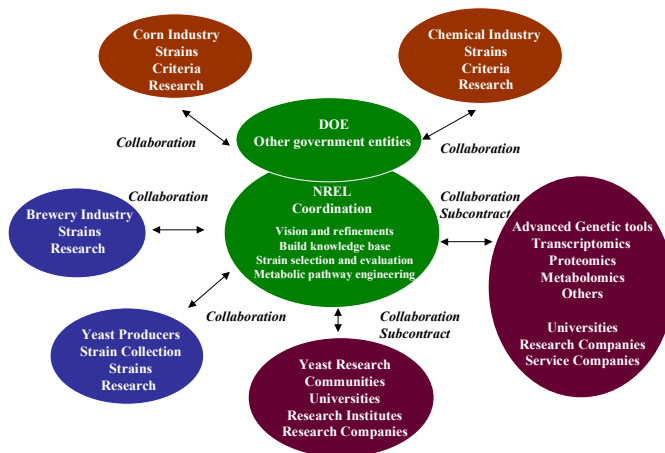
Corn Industry
Strains
Criteria
Research

Chemical Industry
Strains
Criteria
Research

Collaboration

DOE
Other government entities

Collaboration

Collaboration

NREL
Coordination
Vision and refinements
Build knowledge base
Strain selection and evaluation
Metabolic pathway engineering

Collaboration
Subcontract

Brewery Industry
Strains
Research

Advanced Genetic tools
Transcriptomics
Proteomics
Metabolomics
Others

Universities
Research Companies
Service Companies

Collaboration

Collaboration
Subcontract

Yeast Producers
Strain Collection
Strains
Research

Yeast Research
Communities
Universities
Research Institutes
Research Companies